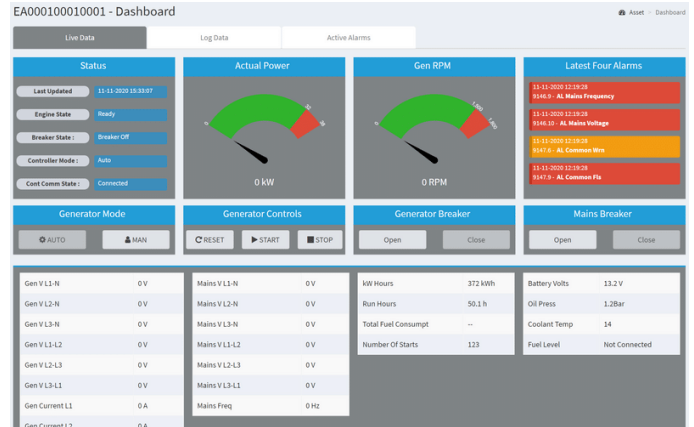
EA000100010001 - Dashboard

Asset > Dashboard

Live Data | Log Data | Active Alarms

Status

Last Updated: 11-11-2020 15:33:07

Engine State: Ready

Breaker State: Breaker Off

Controller Mode: Auto

Cont Comm State: Connected

Actual Power

0

32

39

0 kW

Gen RPM

0

1,600

1,440

0 RPM

Latest Four Alarms

11-11-2020 12:19:28
9146.9 - AL Mains Frequency

11-11-2020 12:19:28
9146.10 - AL Mains Voltage

11-11-2020 12:19:28
9147.6 - AL Common Wrn

11-11-2020 12:19:28
9147.9 - AL Common Fls

Generator Mode

AUTO | MAN

Generator Controls

RESET | START | STOP

Generator Breaker

Open | Close

Mains Breaker

Open | Close

| | |
|---|---|
| Gen V L1-N | 0 V |
| Gen V L2-N | 0 V |
| Gen V L3-N | 0 V |
| Gen V L1-L2 | 0 V |
| Gen V L2-L3 | 0 V |
| Gen V L3-L1 | 0 V |
| Gen Current L1 | 0 A |
| Gen Current L2 | 0 A |

| | |
|---|---|
| Mains V L1-N | 0 V |
| Mains V L2-N | 0 V |
| Mains V L3-N | 0 V |
| Mains V L1-L2 | 0 V |
| Mains V L2-L3 | 0 V |
| Mains V L3-L1 | 0 V |
| Mains Freq | 0 Hz |

| | |
|---|---|
| kW Hours | 372 kWh |
| Run Hours | 50.1 h |
| Total Fuel Consumpt | -- |
| Number Of Starts | 123 |

| | |
|---|---|
| Battery Volts | 13.2 V |
| Oil Press | 1.2Bar |
| Coolant Temp | 14 |
| Fuel Level | Not Connected |